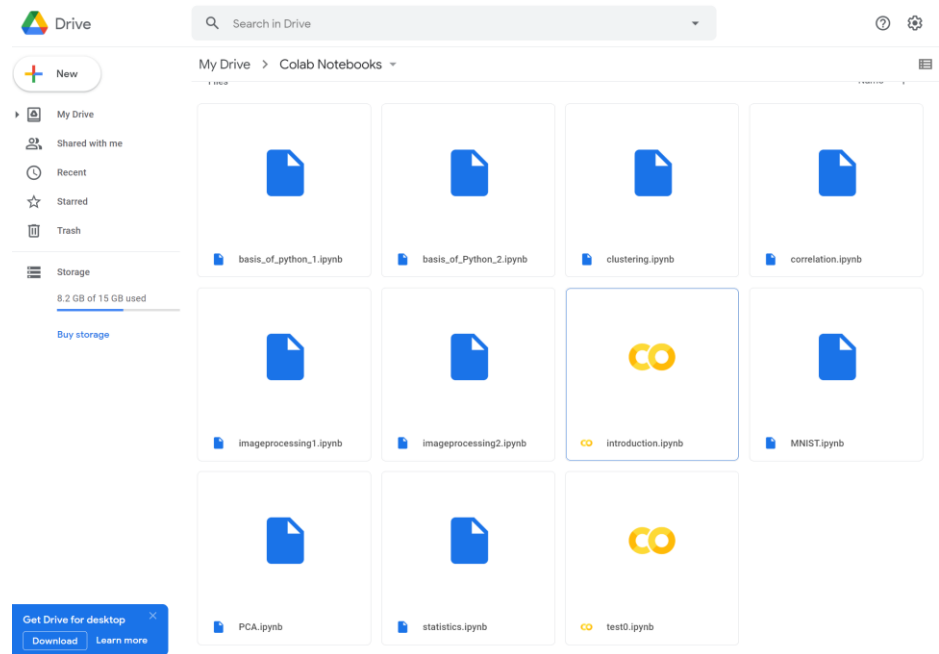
Drive

Search in Drive

New

My Drive

Shared with me

Recent

Starred

Trash

Storage

8.2 GB of 15 GB used

Buy storage

My Drive > Colab Notebooks

Files

Name

basis_of_python_1.ipynb

basis_of_Python_2.ipynb

clustering.ipynb

correlation.ipynb

imageprocessing1.ipynb

imageprocessing2.ipynb

introduction.ipynb

MNIST.ipynb

PCA.ipynb

statistics.ipynb

test0.ipynb

Get Drive for desktop

Download

Learn more